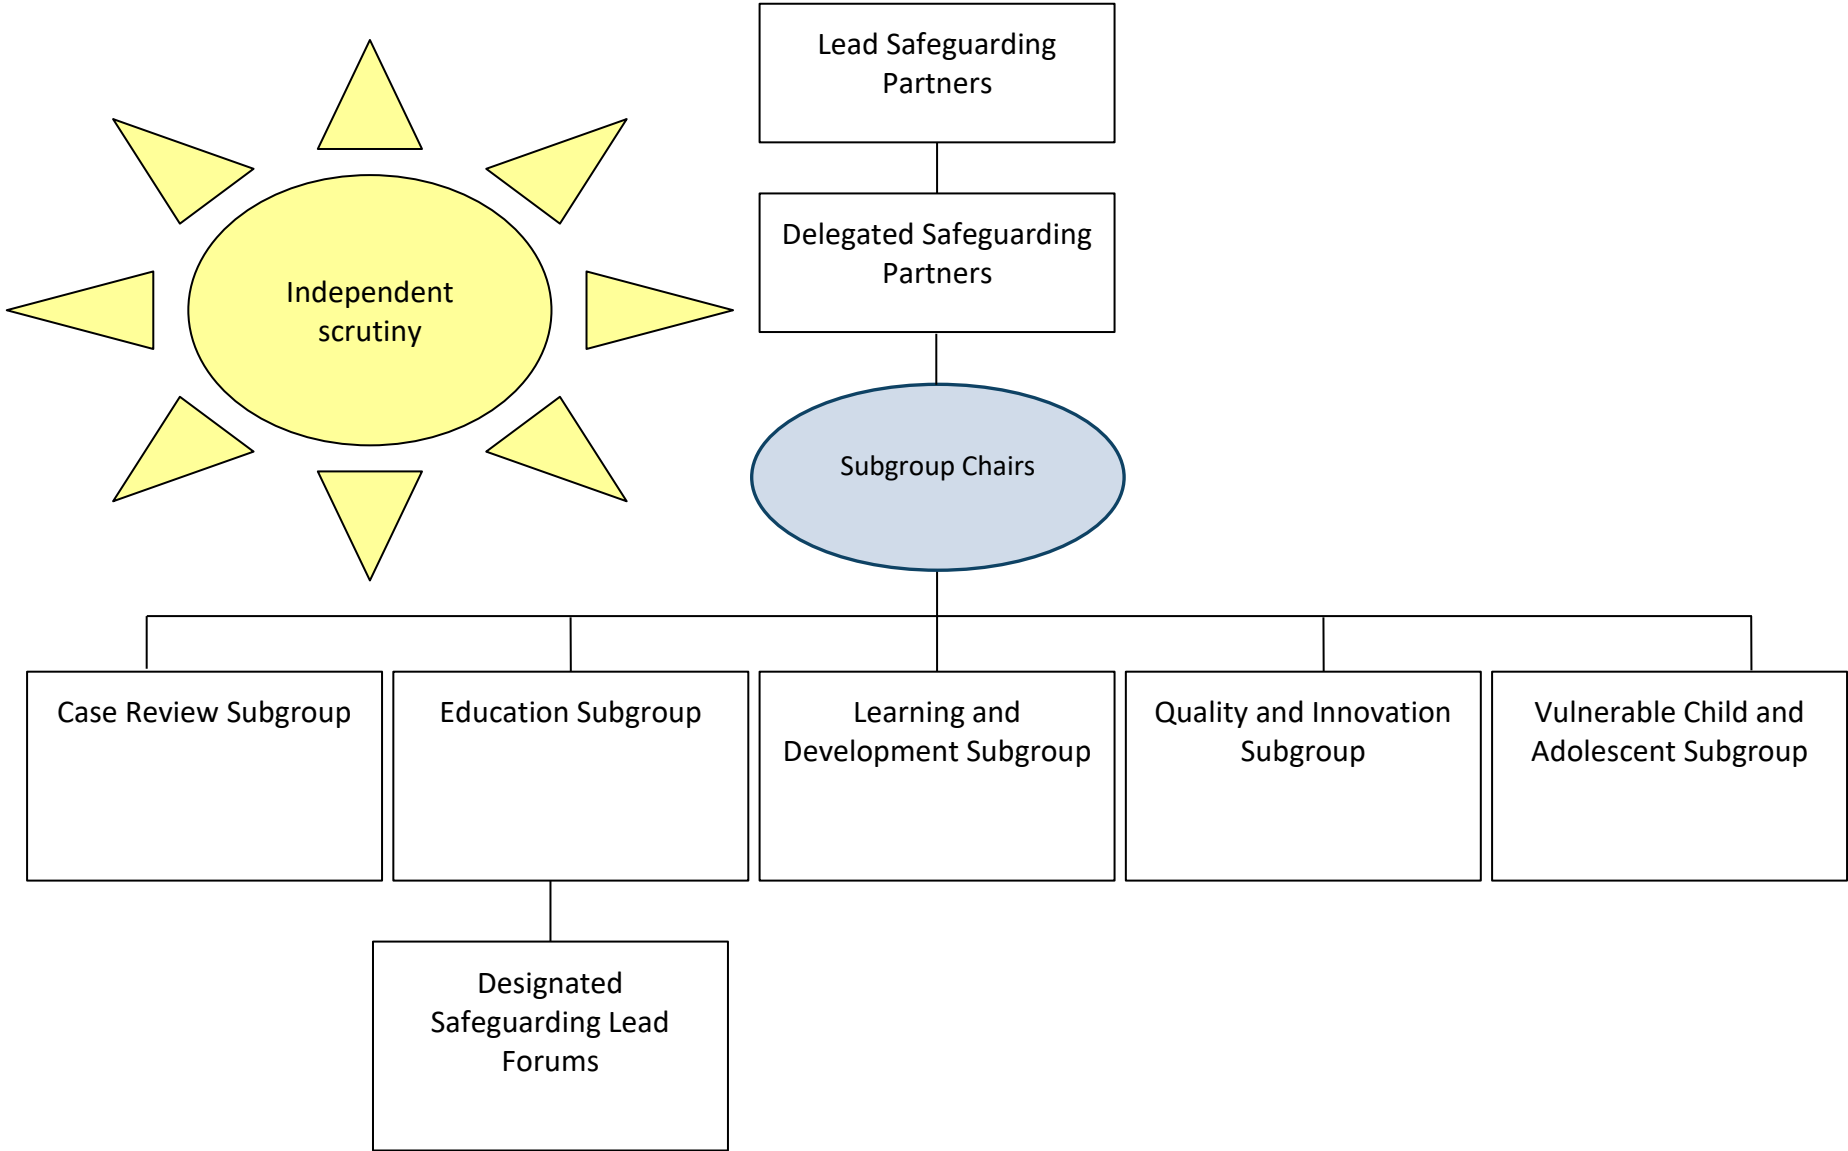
Independent scrutiny

Lead Safeguarding Partners

Delegated Safeguarding Partners

Subgroup Chairs

Case Review Subgroup

Education Subgroup

Learning and Development Subgroup

Quality and Innovation Subgroup

Vulnerable Child and Adolescent Subgroup

Designated Safeguarding Lead Forums